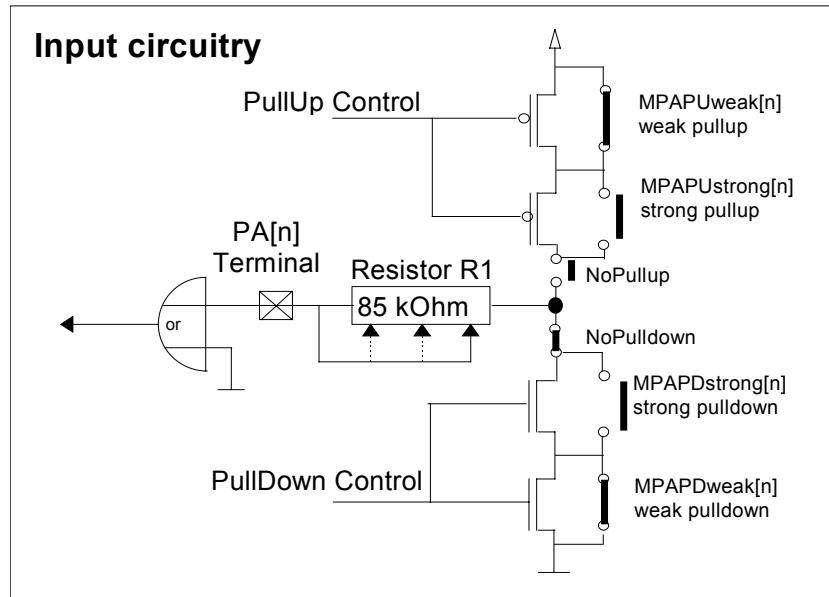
Input circuitry

PullUp Control

MPAPUweak[n]
weak pullup

MPAPUstrong[n]
strong pullup

PA[n]
Terminal

Resistor R1

85 kOhm

NoPullup

or

NoPulldown

MPAPDstrong[n]
strong pulldown

PullDown Control

MPAPDweak[n]
weak pulldown